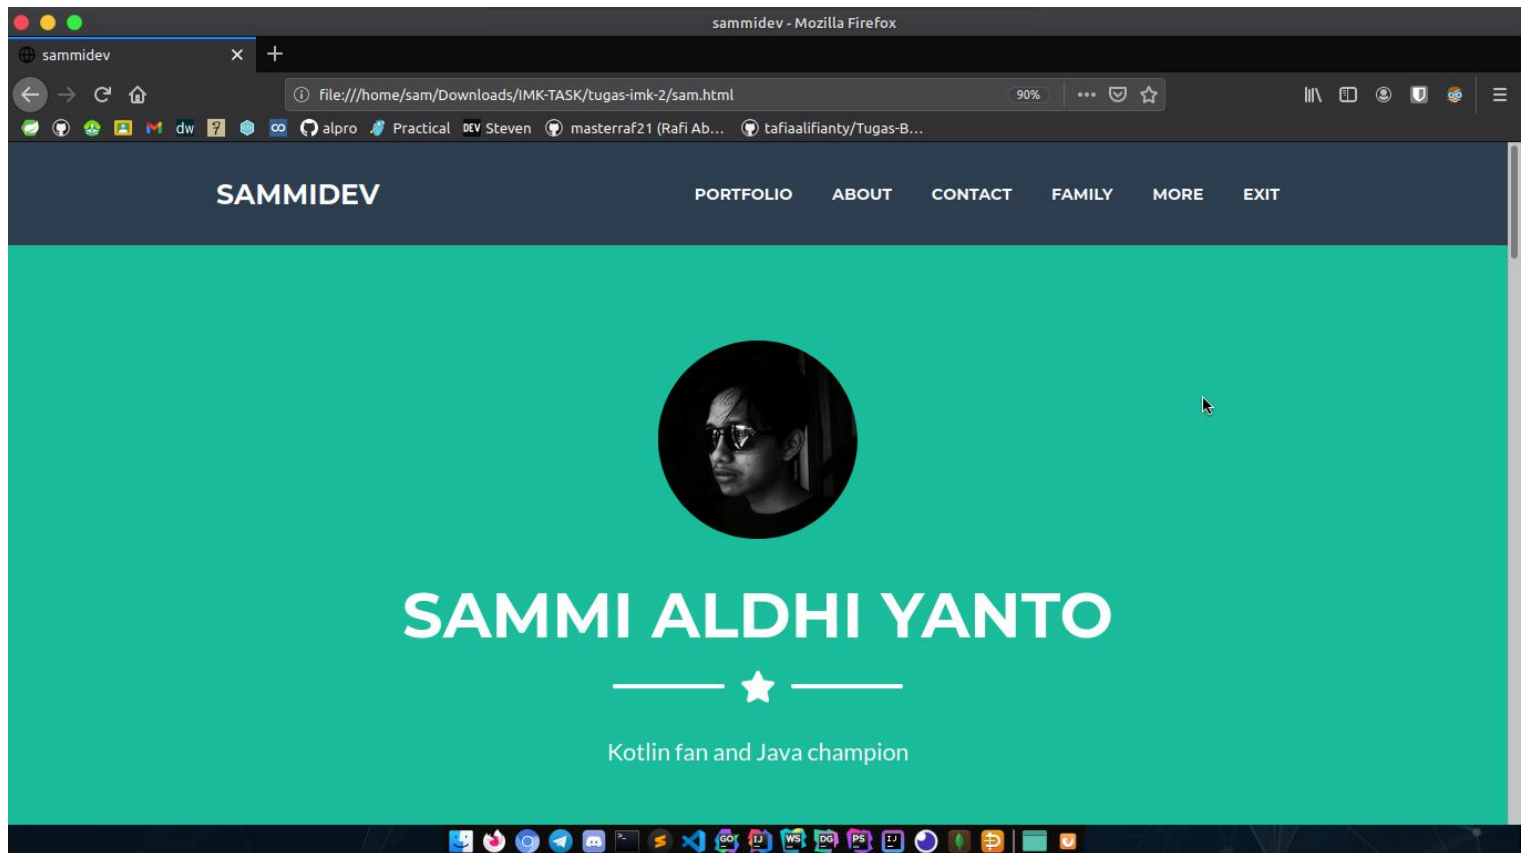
sammidev - Mozilla Firefox

sammidev

file:///home/sam/Downloads/IMK-TASK/tugas-imk-2/sam.html

90%

dw alpro Practical DEV Steven masterraf21 (Rafi Ab... tafiaalifianty/Tugas-B...

SAMMIDEV

PORTFOLIO ABOUT CONTACT FAMILY MORE EXIT

SAMMI ALDHI YANTO

Kotlin fan and Java champion